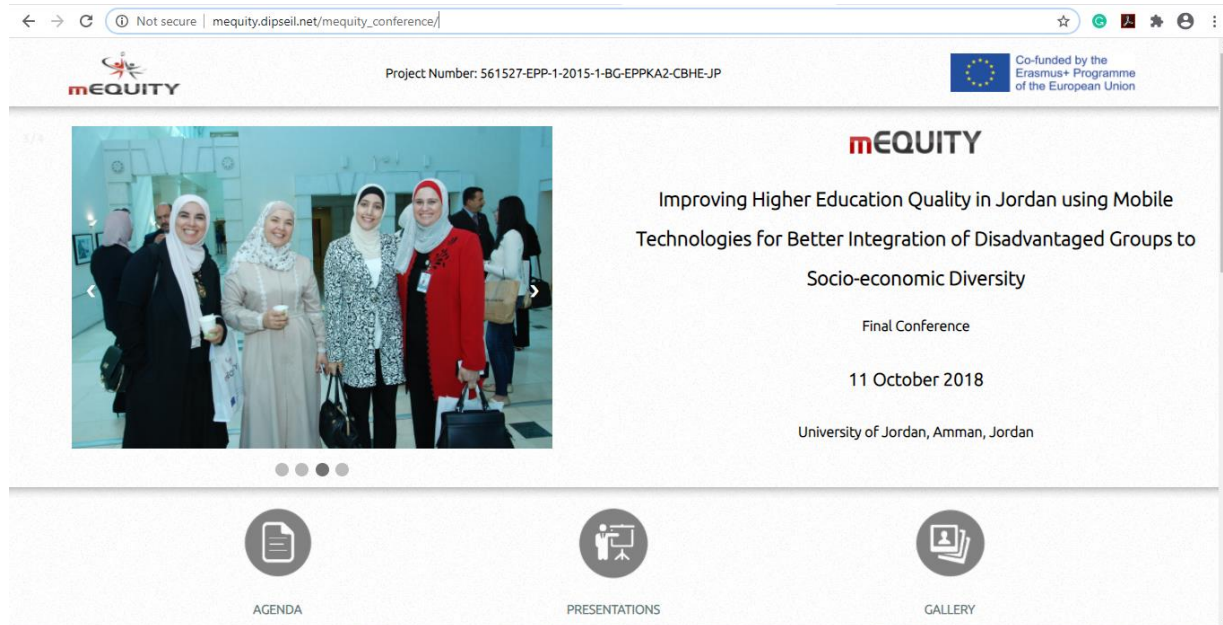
Not secure | mequity.dipseil.net/mequity_conference/

mEQUITY

Project Number: 561527-EPP-1-2015-1-BG-EPPKA2-CBHE-JP

Co-funded by the Erasmus+ Programme of the European Union

mEQUITY

Improving Higher Education Quality in Jordan using Mobile Technologies for Better Integration of Disadvantaged Groups to Socio-economic Diversity

Final Conference

11 October 2018

University of Jordan, Amman, Jordan

AGENDA

PRESENTATIONS

GALLERY